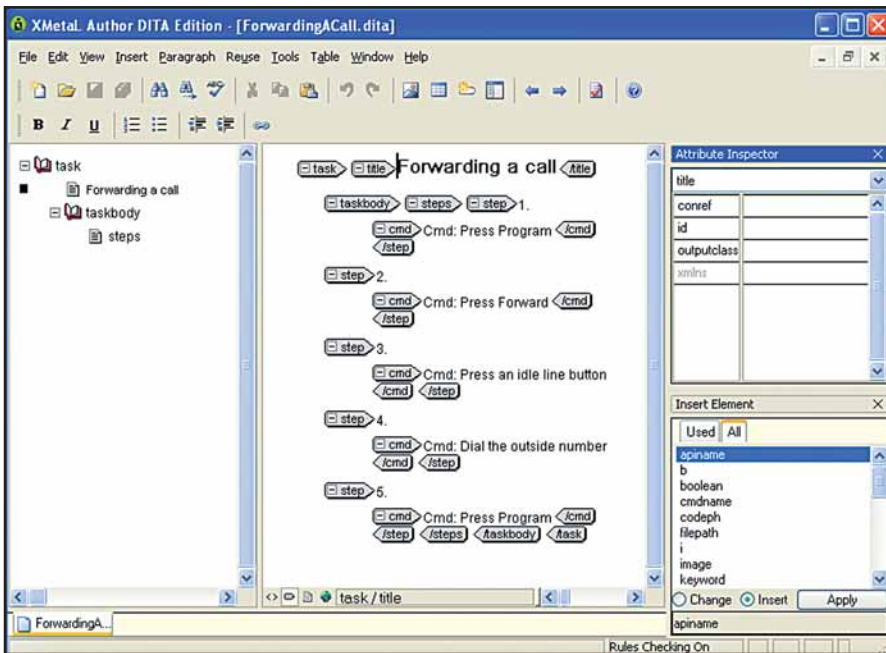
XMetaL Author DITA Edition - [ForwardingACall.dita]

File Edit View Insert Paragraph Reuse Tools Table Window Help

B I U

task
Forwarding a call
taskbody
steps

task title Forwarding a call /title

taskbody steps step 1.
cmd Cmd: Press Program /cmd /step

step 2.
cmd Cmd: Press Forward /cmd /step

step 3.
cmd Cmd: Press an idle line button /cmd /step

step 4.
cmd Cmd: Dial the outside number /cmd /step

step 5.
cmd Cmd: Press Program /cmd /step /steps /taskbody /task

task / title

Attribute Inspector
title

| | |
|---|---|
| conref | |
| id | |
| outputclass | |
| xmlns | |

Insert Element
Used All
apiname
b
boolean
cmdname
codeph
filepath
i
image
keyword

Change Insert Apply

apiname

ForwardingA...

Rules Checking On